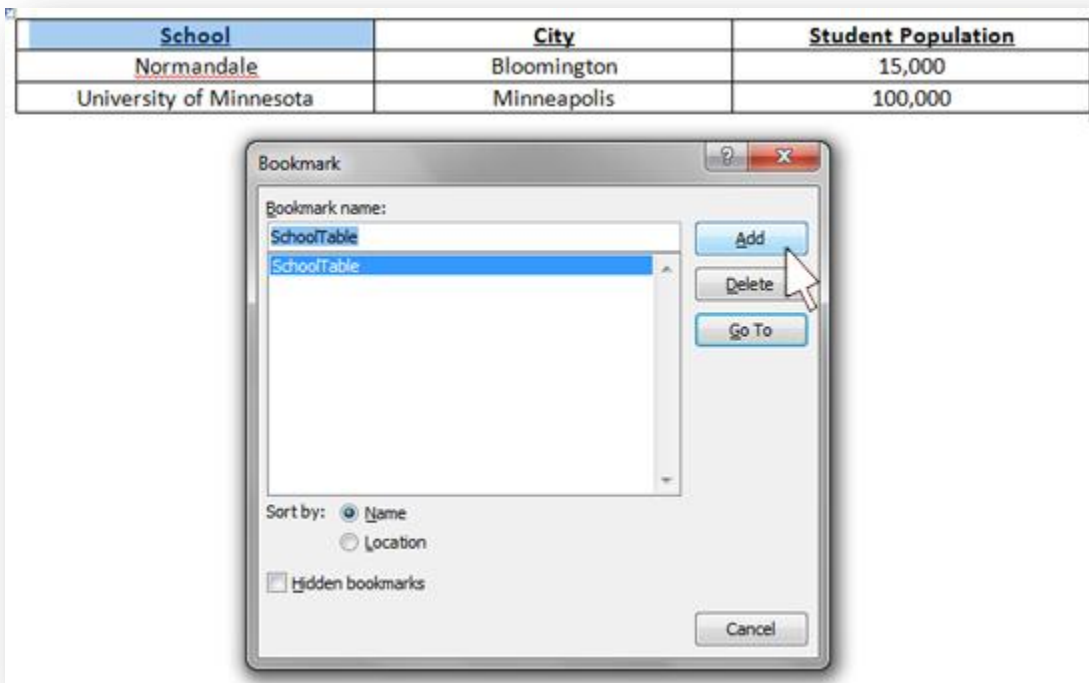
| School | City | Student Population |
|---|---|---|
| Normandale | Bloomington | 15,000 |
| University of Minnesota | Minneapolis | 100,000 |

Bookmark

?

X

Bookmark name:

SchoolTable

SchoolTable

Add

Delete

Go To

Sort by: Name

Location

Hidden bookmarks

Cancel